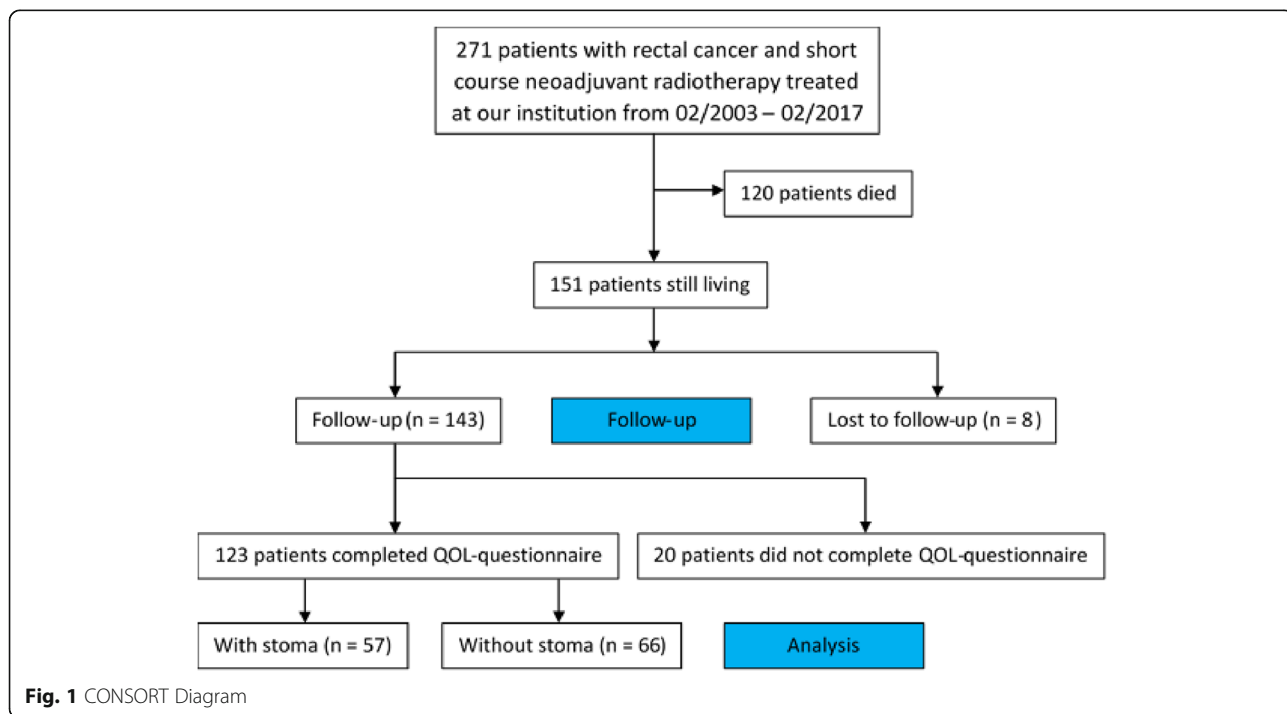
271 patients with rectal cancer and short course neoadjuvant radiotherapy treated at our institution from 02/2003 – 02/2017

120 patients died

151 patients still living

Follow-up (n = 143)

Follow-up

Lost to follow-up (n = 8)

123 patients completed QOL-questionnaire

20 patients did not complete QOL-questionnaire

With stoma (n = 57)

Without stoma (n = 66)

Analysis

**Fig. 1** CONSORT Diagram